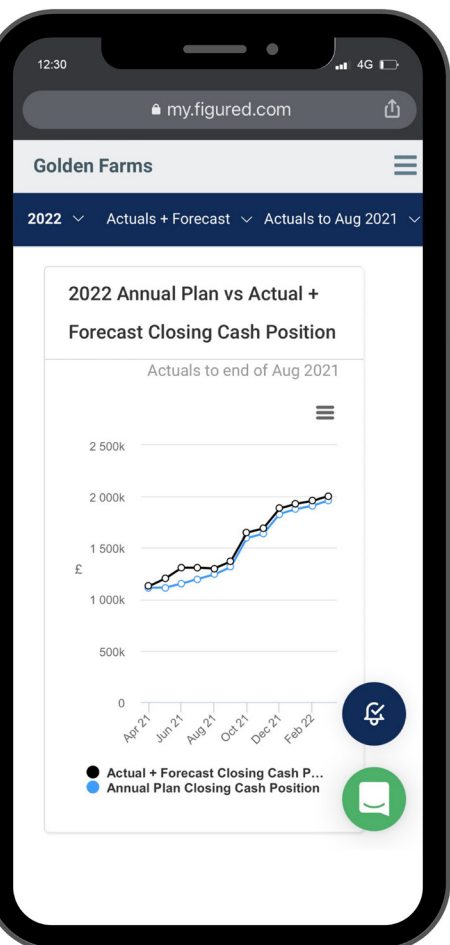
12:30

4G

my.figured.com

Golden Farms

2022 Actuals + Forecast Actuals to Aug 2021

2022 Annual Plan vs Actual + Forecast Closing Cash Position

Actuals to end of Aug 2021

2 500k

2 000k

1 500k

£

1 000k

500k

0

Apr 21 Jun 21 Aug 21 Oct 21 Dec 21 Feb 22

Actual + Forecast Closing Cash P...
Annual Plan Closing Cash Position